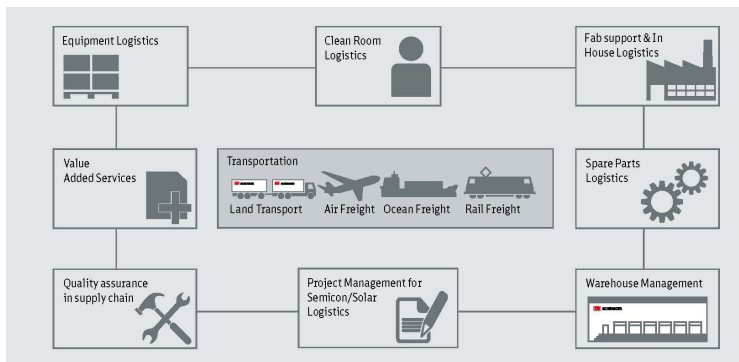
Equipment Logistics

Clean Room Logistics

Fab support & In House Logistics

Value Added Services

Transportation

Land Transport

Air Freight

Ocean Freight

Rail Freight

Spare Parts Logistics

Quality assurance in supply chain

Project Management for Semicon/Solar Logistics

Warehouse Management